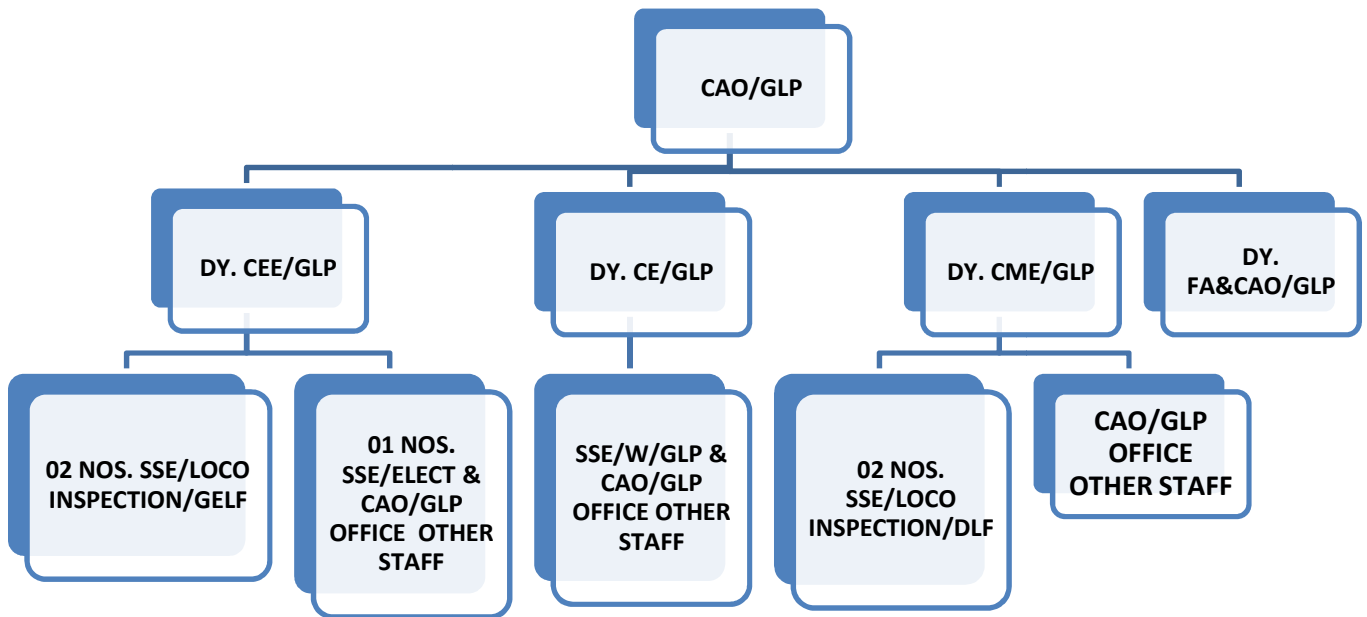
CAO/GLP

DY. CEE/GLP

DY. CE/GLP

DY. CME/GLP

DY. FA&CAO/GLP

02 NOS. SSE/LOCO INSPECTION/GELF

01 NOS. SSE/ELECT & CAO/GLP OFFICE OTHER STAFF

SSE/W/GLP & CAO/GLP OFFICE OTHER STAFF

02 NOS. SSE/LOCO INSPECTION/DLF

CAO/GLP OFFICE OTHER STAFF